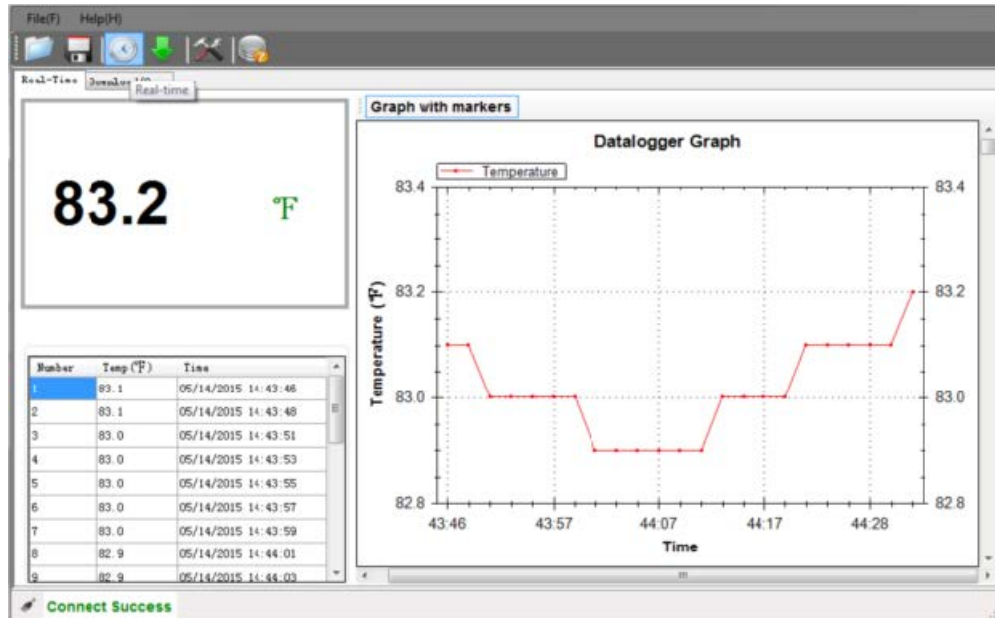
File(F) Help(H)

Real-Time Downlo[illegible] Real-time

83.2 ℉

| Number | Temp(℉) | Time |
|---|---|---|
| 1 | 83.1 | 05/14/2015 14:43:46 |
| 2 | 83.1 | 05/14/2015 14:43:48 |
| 3 | 83.0 | 05/14/2015 14:43:51 |
| 4 | 83.0 | 05/14/2015 14:43:53 |
| 5 | 83.0 | 05/14/2015 14:43:55 |
| 6 | 83.0 | 05/14/2015 14:43:57 |
| 7 | 83.0 | 05/14/2015 14:43:59 |
| 8 | 82.9 | 05/14/2015 14:44:01 |
| 9 | 82.9 | 05/14/2015 14:44:03 |

Graph with markers

Datalogger Graph

Temperature

83.4 83.4
83.2 83.2
83.0 83.0
82.8 82.8

Temperature (℉)

43:46 43:57 44:07 44:17 44:28

Time

Connect Success